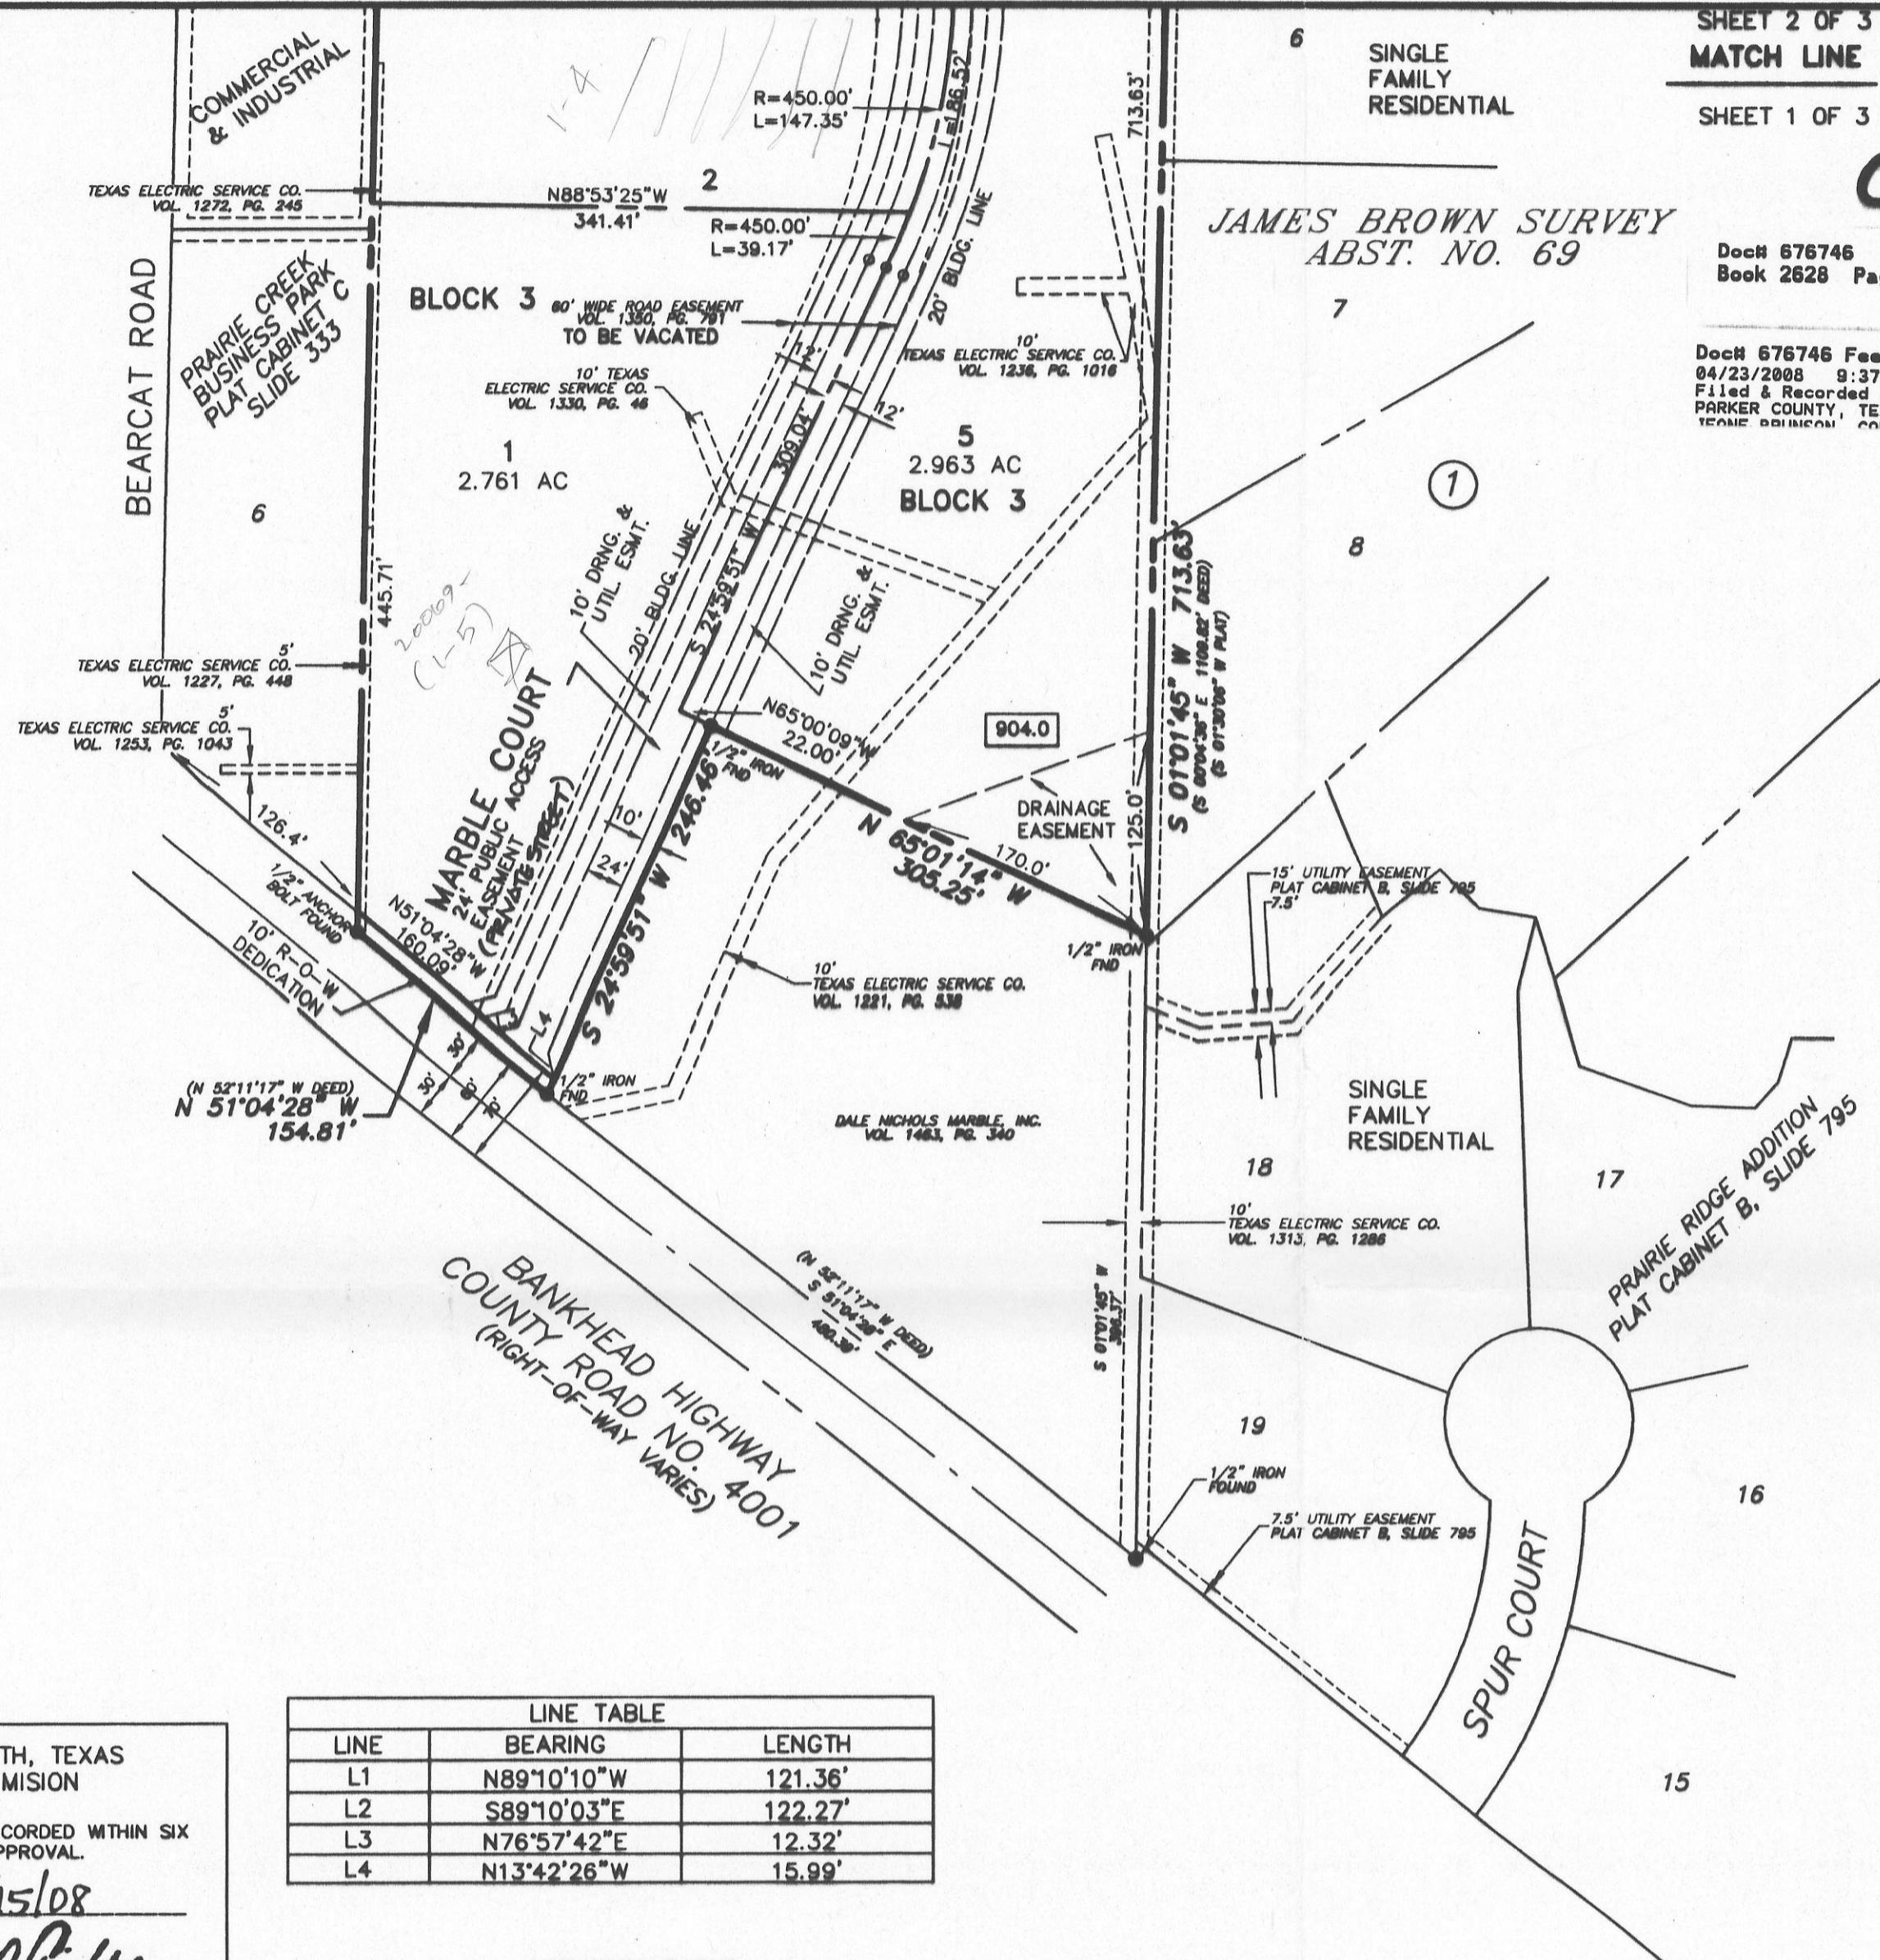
SHEET 2 OF 3
MATCH LINE
SHEET 1 OF 3

Doc# 676746
Book 2628 Pa

Doc# 676746 Fee
04/23/2008 9:37
Filed & Recorded
PARKER COUNTY, TE
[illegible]

6
SINGLE FAMILY RESIDENTIAL

COMMERCIAL & INDUSTRIAL

R=450.00'
L=147.35'
L=186.52'
713.63'

TEXAS ELECTRIC SERVICE CO. VOL. 1272, PG. 245
N88°53'25"W 341.41'
2
R=450.00'
L=39.17'

JAMES BROWN SURVEY
ABST. NO. 69

BEARCAT ROAD
PRAIRIE CREEK BUSINESS PARK PLAT CABINET C SLIDE 333
BLOCK 3
60' WIDE ROAD EASEMENT VOL. 1350, PG. 791 TO BE VACATED
20' BLDG. LINE
10' TEXAS ELECTRIC SERVICE CO. VOL. 1236, PG. 1016
7
10' TEXAS ELECTRIC SERVICE CO. VOL. 1330, PG. 46
12'
12'
309.02'
1
2.761 AC
5
2.963 AC
BLOCK 3
1
6
8
445.71'
10' DRNG. & UTIL ESMT.
20' BLDG. LINE
S 24°59'51" W
10' DRNG. & UTIL ESMT.
TEXAS ELECTRIC SERVICE CO. VOL. 1227, PG. 448
5'
5'
TEXAS ELECTRIC SERVICE CO. VOL. 1253, PG. 1043
N65°00'09"W 22.00'
1/2" IRON FND
904.0
S 01°01'45" W 713.63'
(S 00°04'36" E 1109.82' DEED)
(S 01°30'06" W PLAT)
MARBLE COURT
24' PUBLIC ACCESS EASEMENT (PRIVATE STREET)
10'
24'
246.46'
DRAINAGE EASEMENT
125.0'
N 65°01'14" W 305.25'
170.0'
126.4'
1/2" ANCHOR BOLT FOUND
N51°04'28"W 160.09'
10' R-O-W DEDICATION
S 24°59'51" W
L4
1/2" IRON FND
1/2" IRON FND
15' UTILITY EASEMENT PLAT CABINET B, SLIDE 795
7.5'
10' TEXAS ELECTRIC SERVICE CO. VOL. 1221, PG. 538
30'
30'
(N 52°11'17" W DEED)
N 51°04'28" W
154.81'
DALE NICHOLS MARBLE, INC. VOL. 1463, PG. 340
SINGLE FAMILY RESIDENTIAL
18
17
10' TEXAS ELECTRIC SERVICE CO. VOL. 1313, PG. 1286
(N 52°11'17" W DEED)
S 51°04'28" E
480.39'
S 01°01'45" W 386.37'
PRAIRIE RIDGE ADDITION PLAT CABINET B, SLIDE 795
BANKHEAD HIGHWAY
COUNTY ROAD NO. 4001
(RIGHT-OF-WAY VARIES)
19
1/2" IRON FOUND
7.5' UTILITY EASEMENT PLAT CABINET B, SLIDE 795
16
SPUR COURT
15

TH, TEXAS
MISION
CORDED WITHIN SIX
PPROVAL.
15/08

| LINE TABLE | | |
|---|---|---|
| LINE | BEARING | LENGTH |
| L1 | N89°10'10"W | 121.36' |
| L2 | S89°10'03"E | 122.27' |
| L3 | N76°57'42"E | 12.32' |
| L4 | N13°42'26"W | 15.99' |